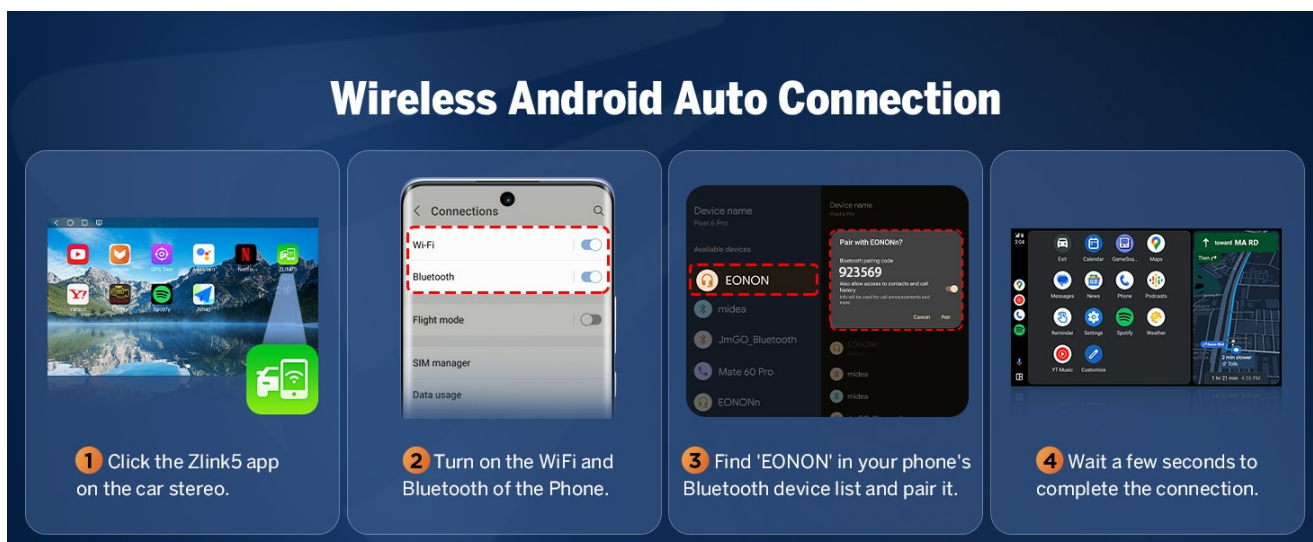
Wireless Android Auto Connection

YouTube Aptoide GPS Test Assistant Netflix ZLINK5
Yahoo! Spotify Amap

Connections
Wi-Fi
Bluetooth
Flight mode
SIM manager
Data usage

Device name
Pixel 6 Pro
Available devices
EONON
midea
JmGO_Bluetooth
Mate 60 Pro
EONONn

Device name
Pixel 6 Pro
Pair with EONONn?
Bluetooth pairing code
923569
Also allow access to contacts and call history
Info will be used for call announcements and more
Cancel Pair
EONONn
midea
midea

3:04
Exit Calendar GameSna... Maps
Messages News Phone Podcasts
Reminder Settings Spotify Weather
YT Music Customize
toward MA RD
Then
2 min slower
1 hr 21 min 4:26 PM

1 Click the Zlink5 app on the car stereo.

2 Turn on the WiFi and Bluetooth of the Phone.

3 Find 'EONON' in your phone's Bluetooth device list and pair it.

4 Wait a few seconds to complete the connection.